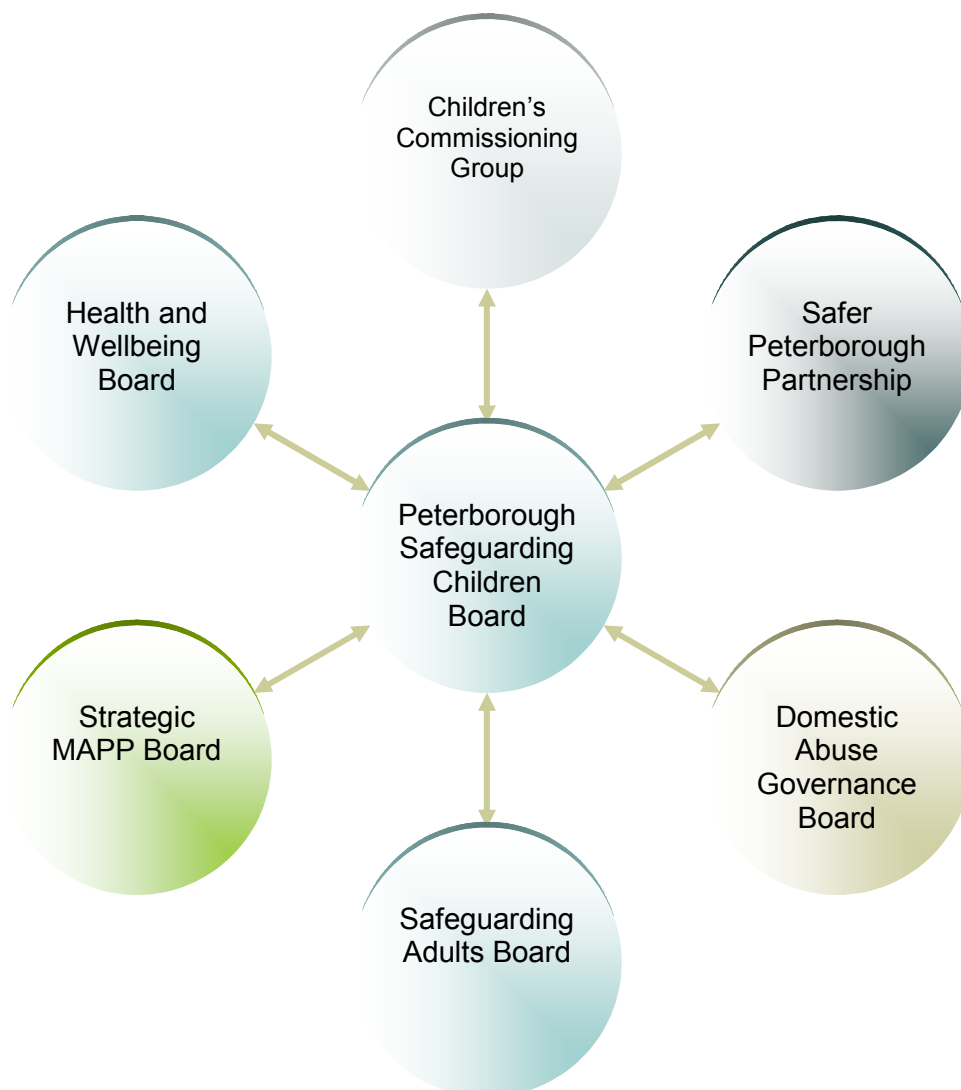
Children's Commissioning Group

Health and Wellbeing Board

Safer Peterborough Partnership

Peterborough Safeguarding Children Board

Strategic MAPP Board

Domestic Abuse Governance Board

Safeguarding Adults Board